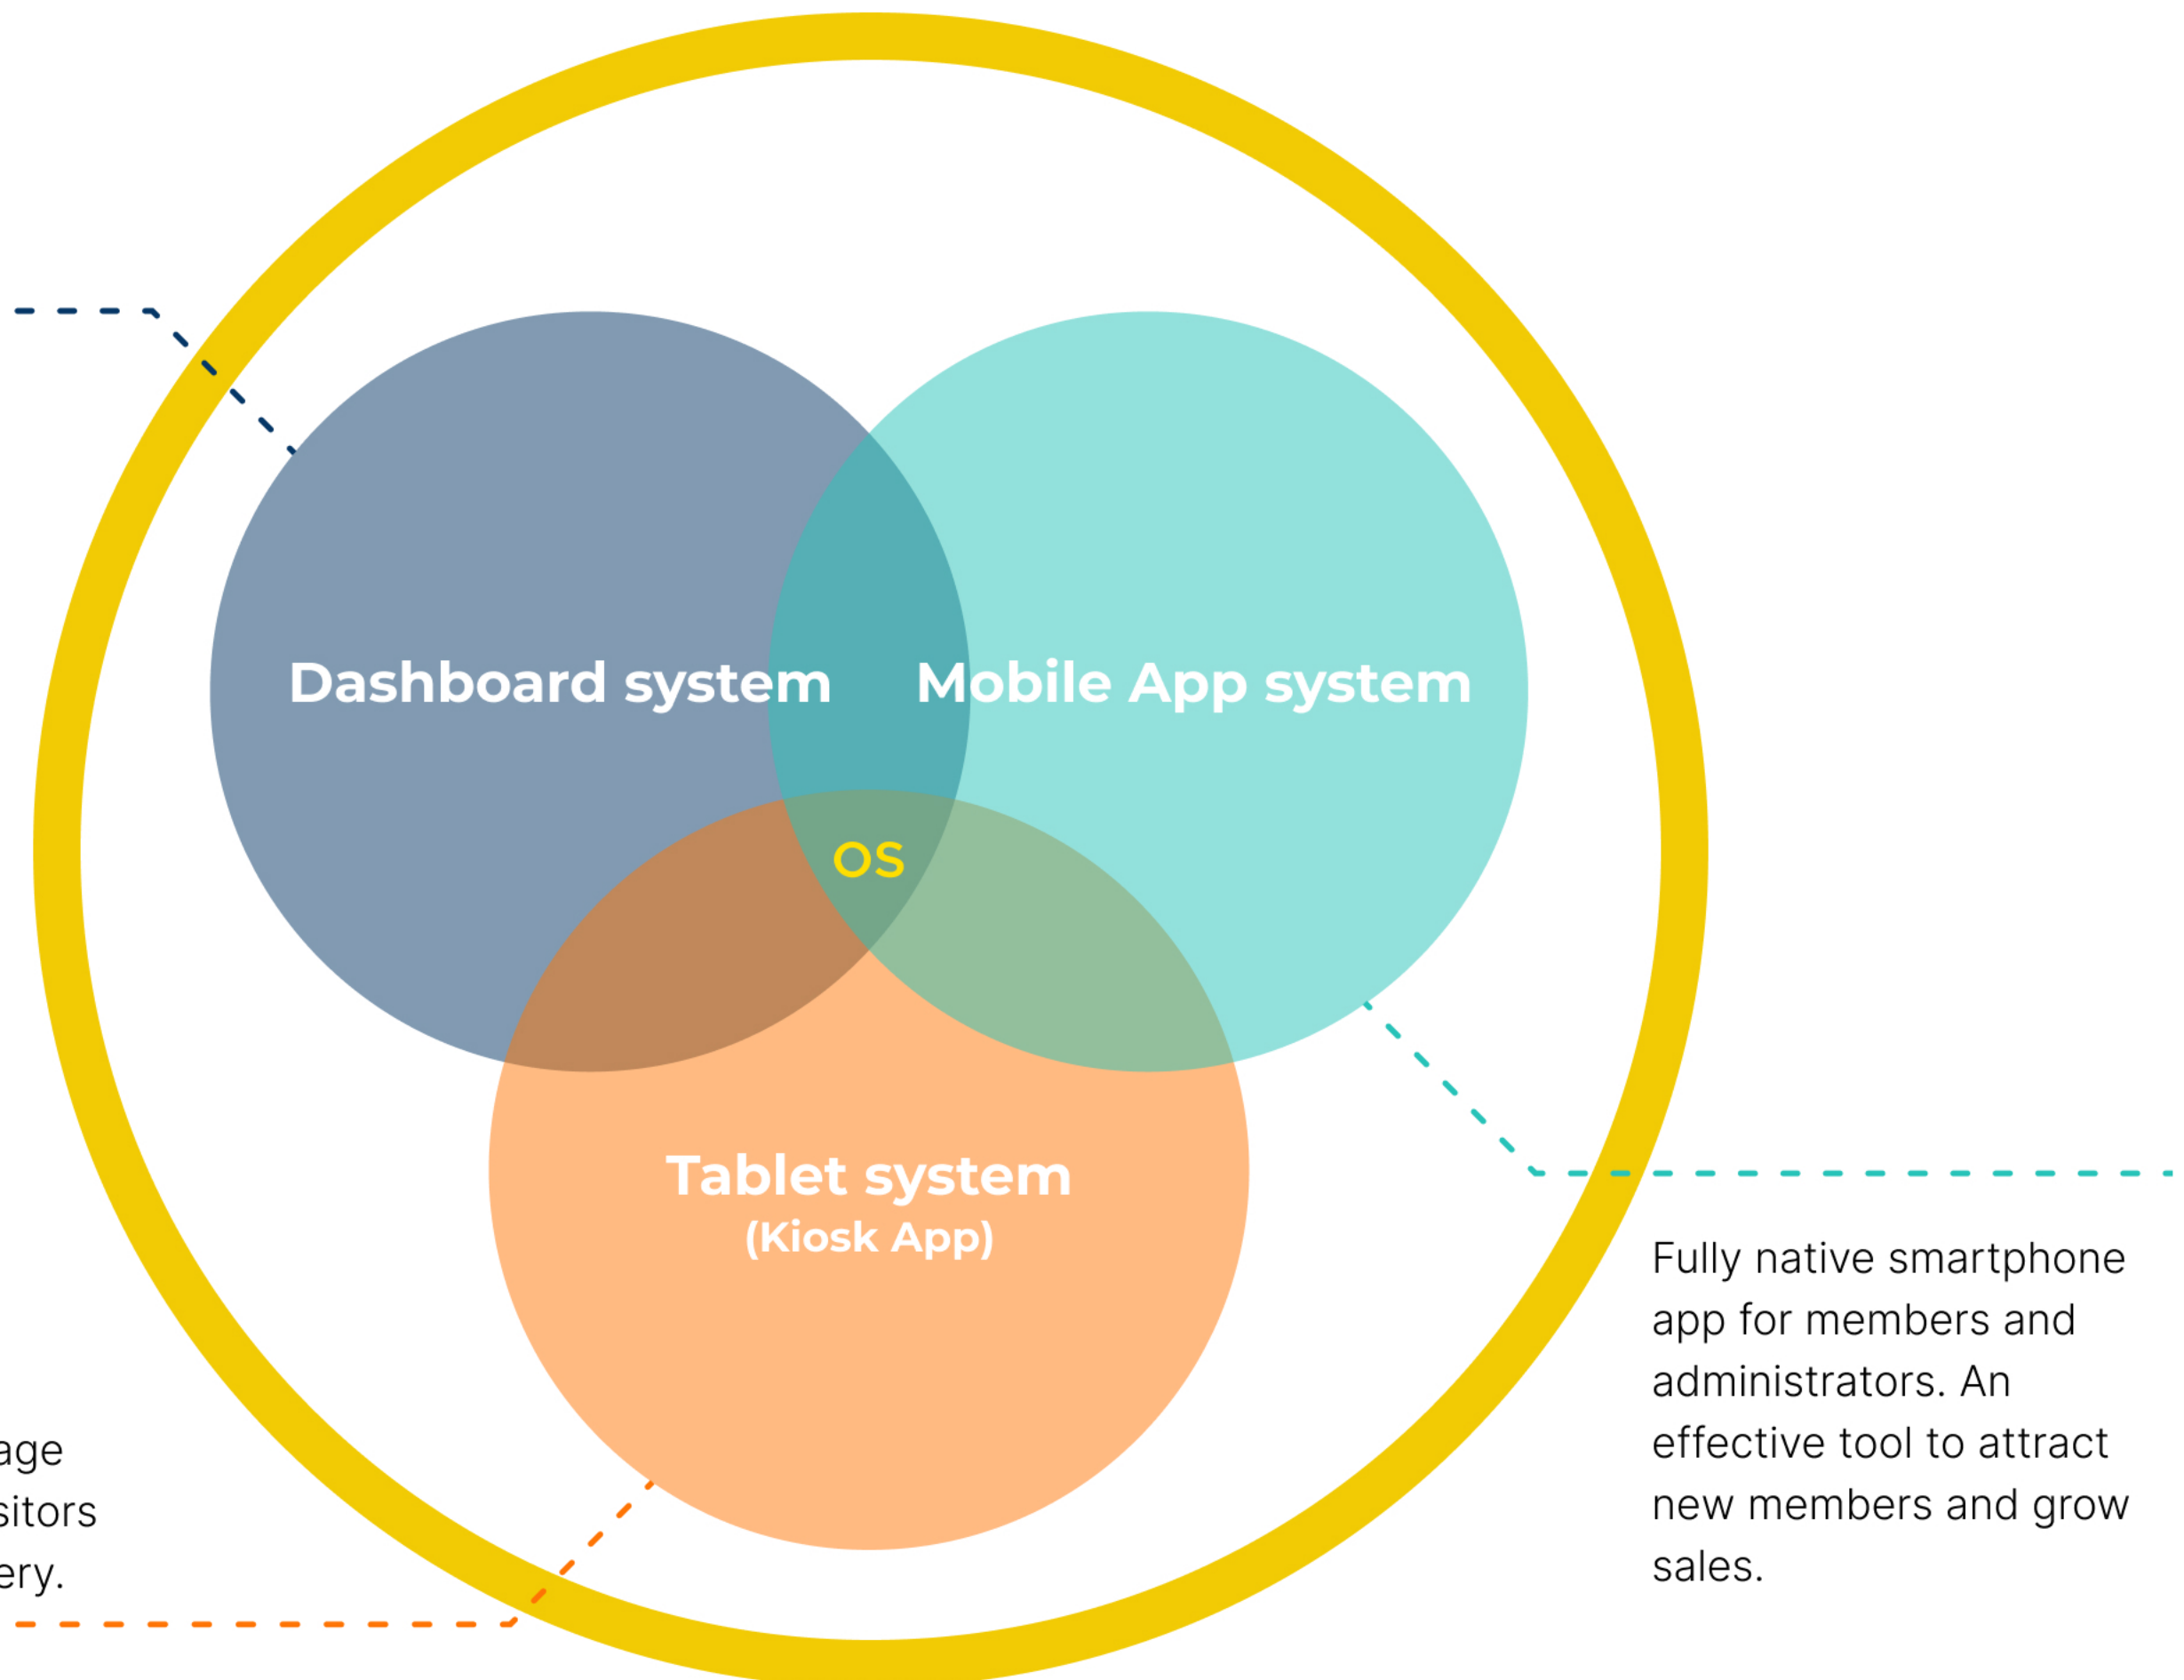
Dashboard system

Mobile App system

OS

Tablet system
(Kiosk App)

Fully native smartphone app for members and administrators. An effective tool to attract new members and grow sales.

age
sitors
ery.